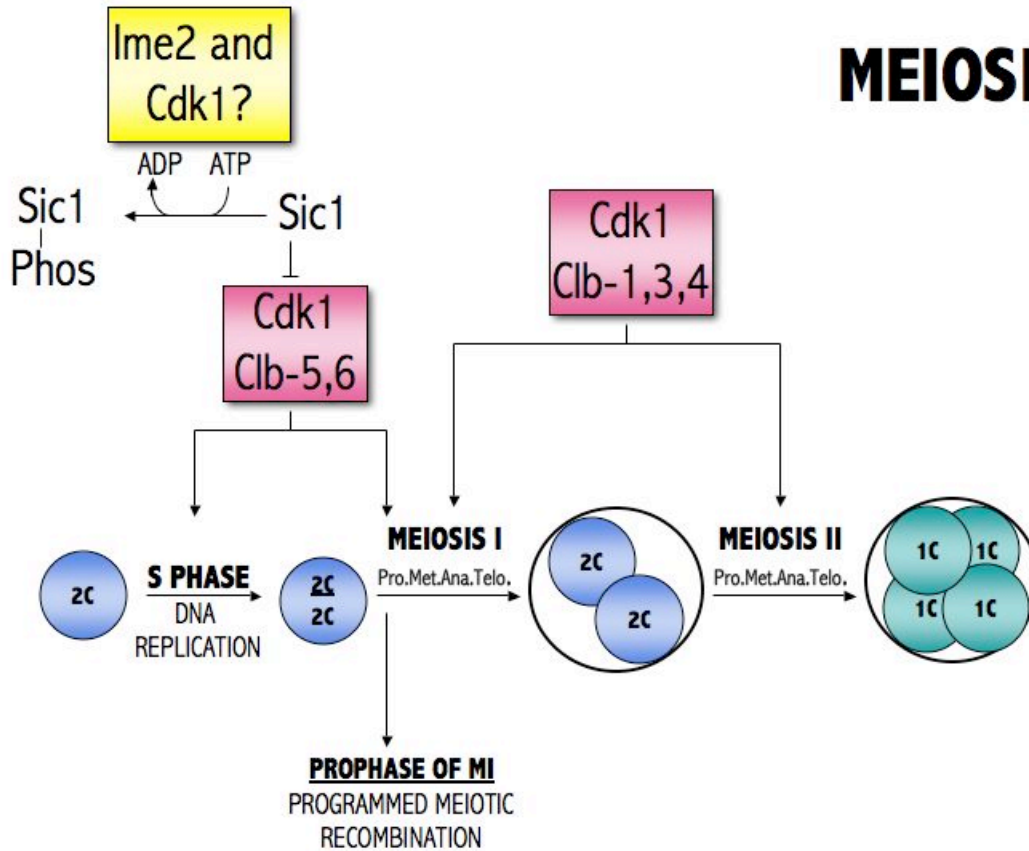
MEIOSI

Ime2 and Cdk1?

ADP ATP

Sic1 Phos

Sic1

Cdk1 Clb-5,6

Cdk1 Clb-1,3,4

2C

S PHASE
DNA REPLICATION

2C
2C

MEIOSIS I
Pro.Met.Ana.Telo.

2C
2C

MEIOSIS II
Pro.Met.Ana.Telo.

1C 1C
1C 1C

PROPHASE OF MI
PROGRAMMED MEIOTIC RECOMBINATION